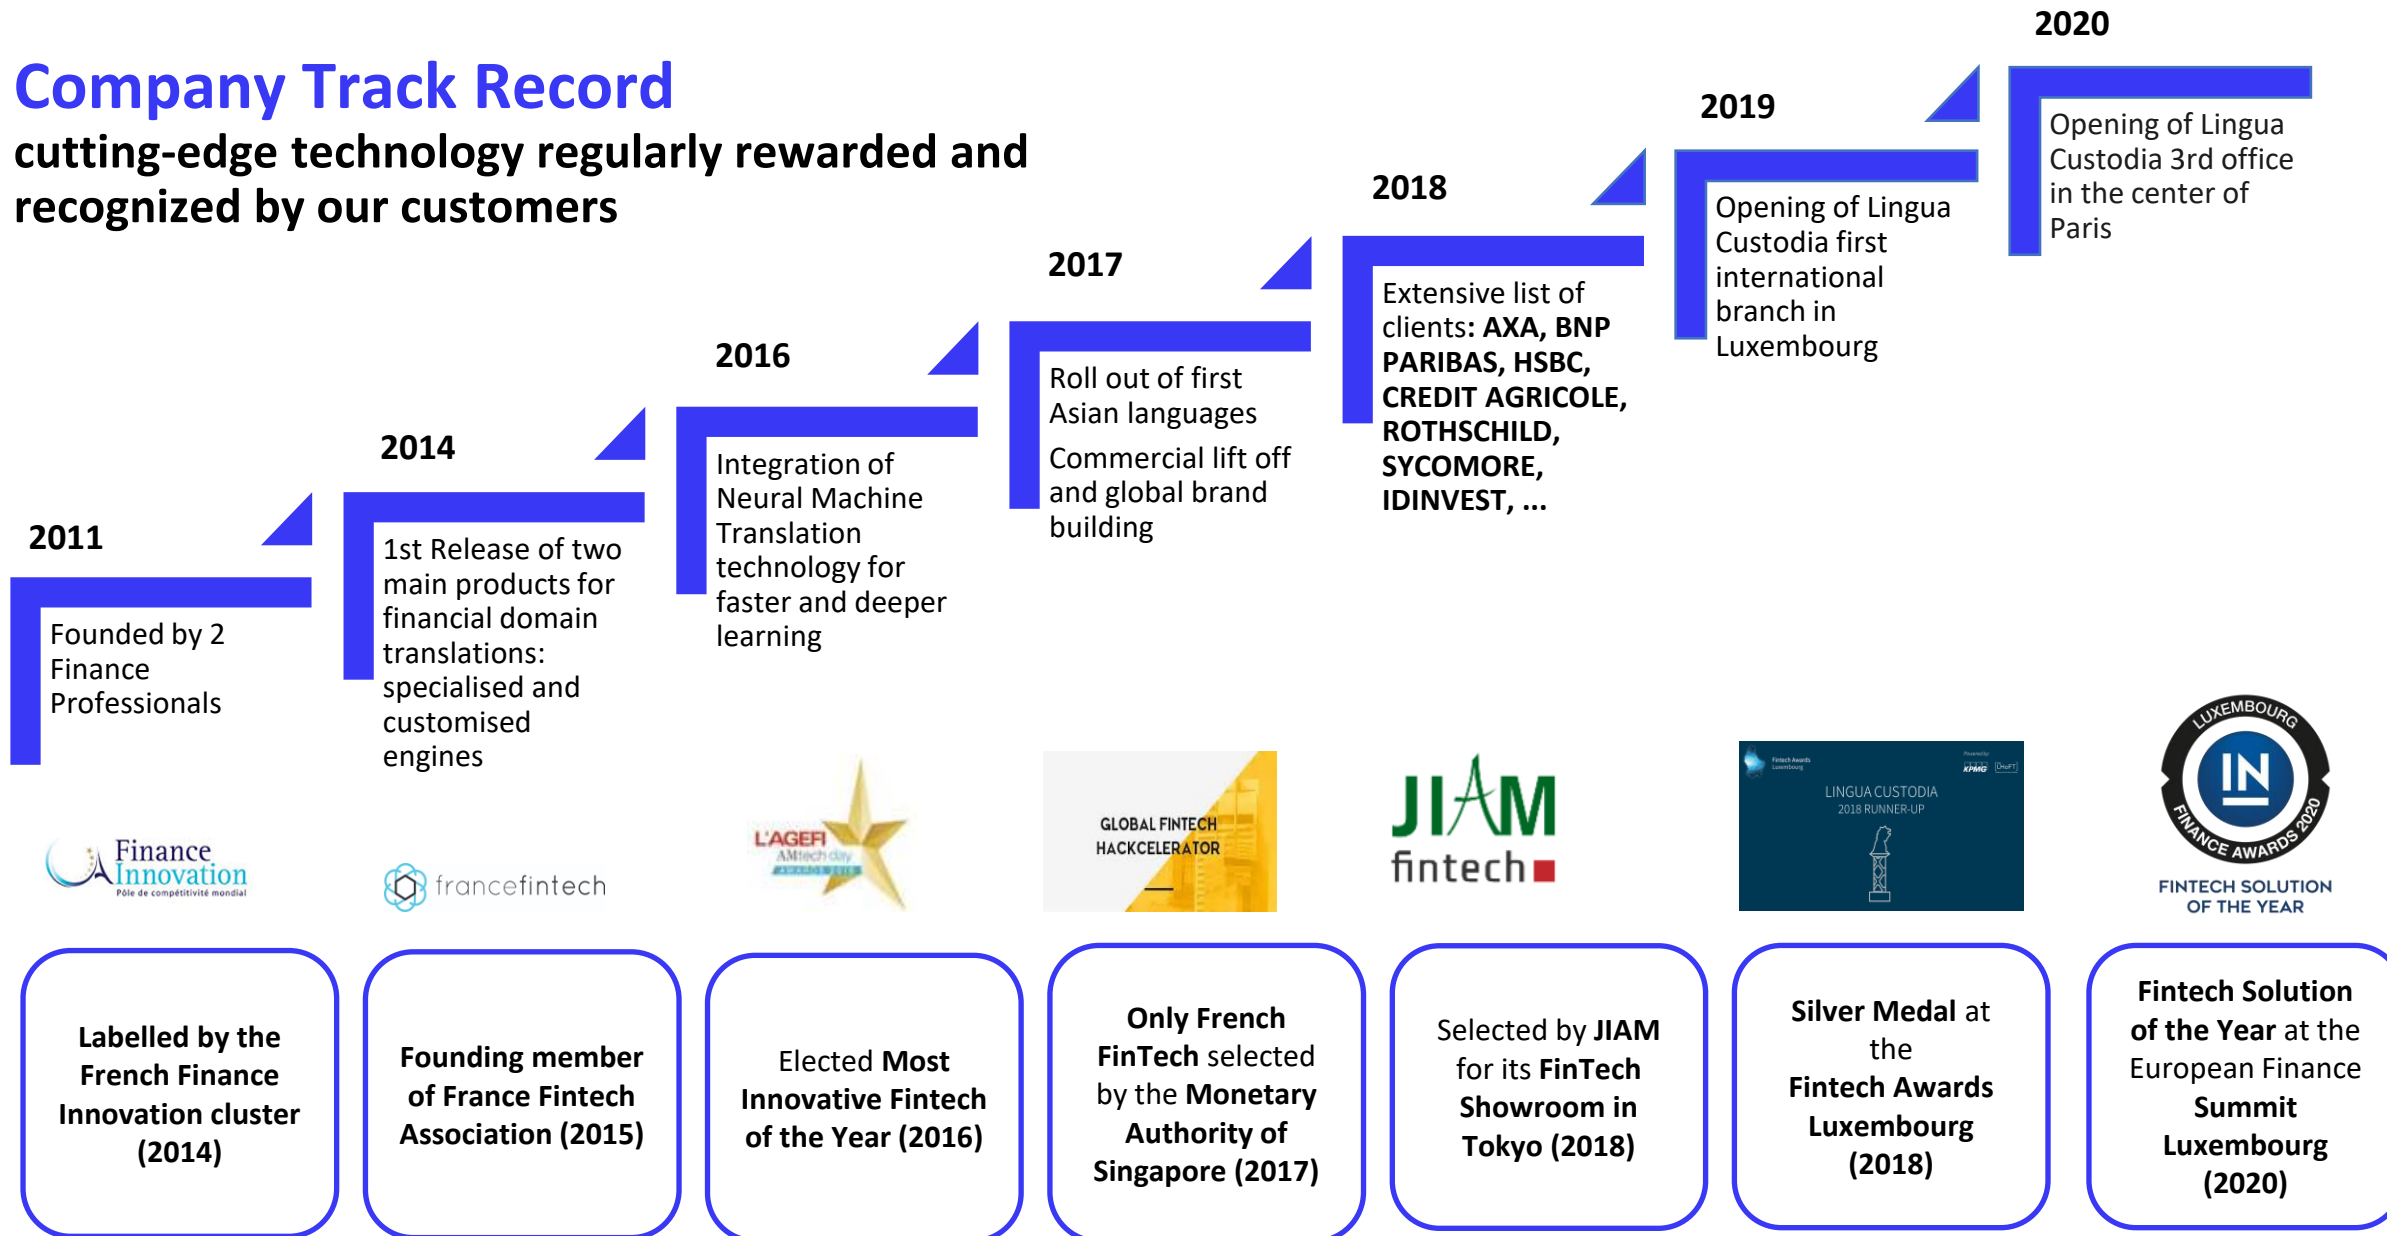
Company Track Record

cutting-edge technology regularly rewarded and recognized by our customers

2011

Founded by 2 Finance Professionals

2014

1st Release of two main products for financial domain translations: specialised and customised engines

2016

Integration of Neural Machine Translation technology for faster and deeper learning

2017

Roll out of first Asian languages

Commercial lift off and global brand building

2018

Extensive list of clients: AXA, BNP PARIBAS, HSBC, CREDIT AGRICOLE, ROTHSCHILD, SYCOMORE, IDINVEST, ...

2019

Opening of Lingua Custodia first international branch in Luxembourg

2020

Opening of Lingua Custodia 3rd office in the center of Paris

Finance Innovation Pôle de compétitivité mondial

francefintech

L'AGEFI AMtech day

GLOBAL FINTECH HACKCELERATOR

JIAM fintech

Fintech Awards Luxembourg KPMG LINGUA CUSTODIA 2018 RUNNER-UP

LUXEMBOURG IN FINANCE AWARDS 2020

FINTECH SOLUTION OF THE YEAR

Labelled by the French Finance Innovation cluster (2014)

Founding member of France Fintech Association (2015)

Elected Most Innovative Fintech of the Year (2016)

Only French FinTech selected by the Monetary Authority of Singapore (2017)

Selected by JIAM for its FinTech Showroom in Tokyo (2018)

Silver Medal at the Fintech Awards Luxembourg (2018)

Fintech Solution of the Year at the European Finance Summit Luxembourg (2020)